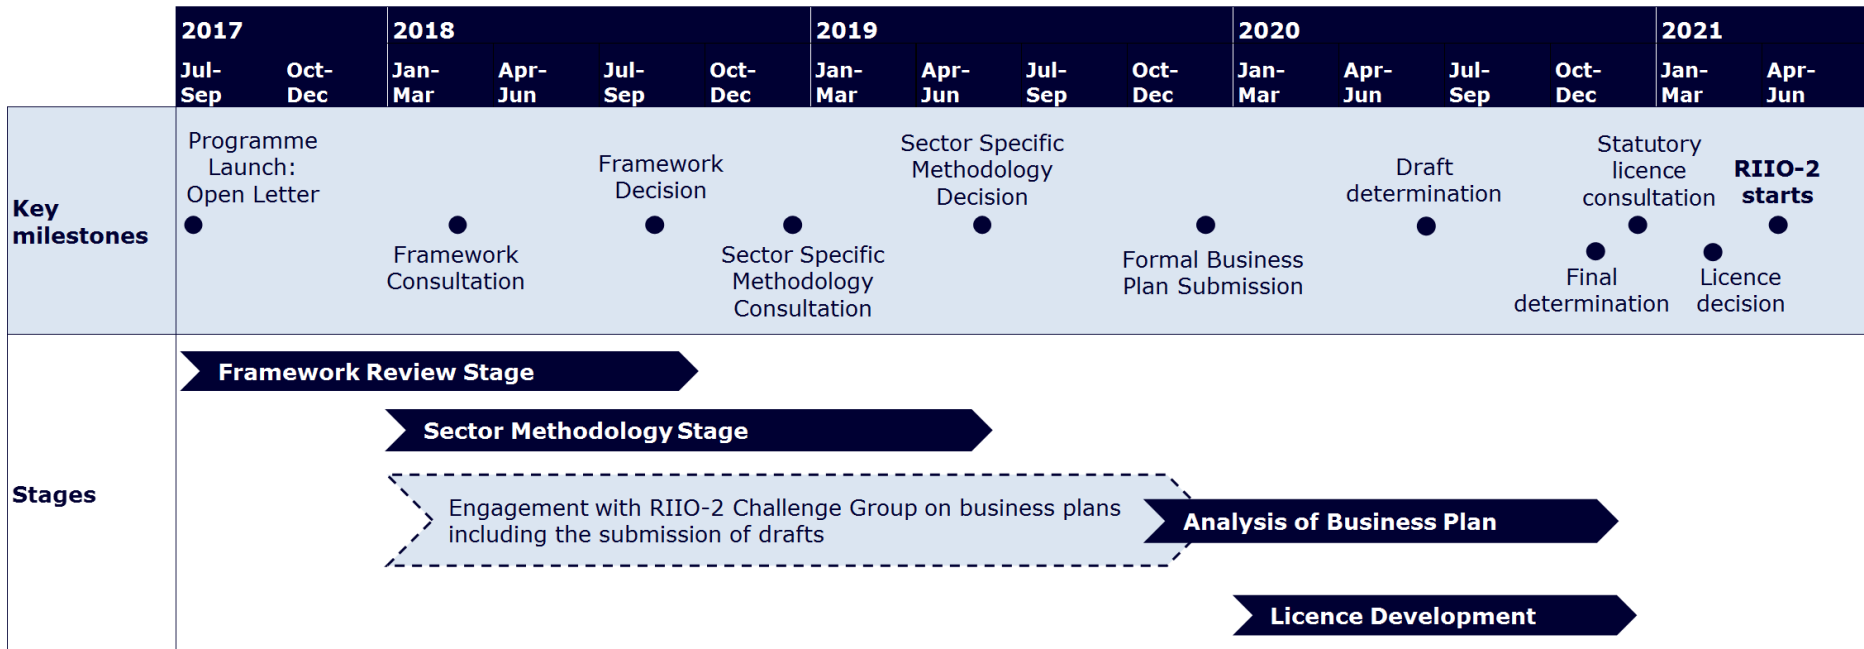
2017 2018 2019 2020 2021

Jul-Sep Oct-Dec Jan-Mar Apr-Jun Jul-Sep Oct-Dec Jan-Mar Apr-Jun Jul-Sep Oct-Dec Jan-Mar Apr-Jun Jul-Sep Oct-Dec Jan-Mar Apr-Jun

Key milestones

Programme Launch: Open Letter

Framework Consultation

Framework Decision

Sector Specific Methodology Consultation

Sector Specific Methodology Decision

Formal Business Plan Submission

Draft determination

Final determination

Statutory licence consultation

Licence decision

RIIO-2 starts

Stages

Framework Review Stage

Sector Methodology Stage

Engagement with RIIO-2 Challenge Group on business plans including the submission of drafts

Analysis of Business Plan

Licence Development